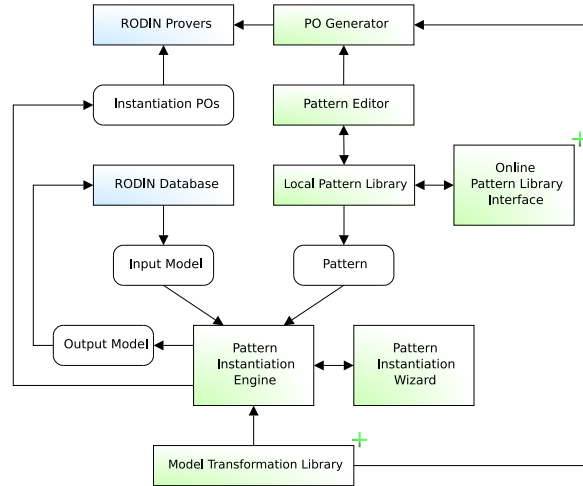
RODIN Provers

PO Generator

Instantiation POs

Pattern Editor

RODIN Database

Local Pattern Library

Online Pattern Library Interface

+

Input Model

Pattern

Output Model

Pattern Instantiation Engine

Pattern Instantiation Wizard

Model Transformation Library

+